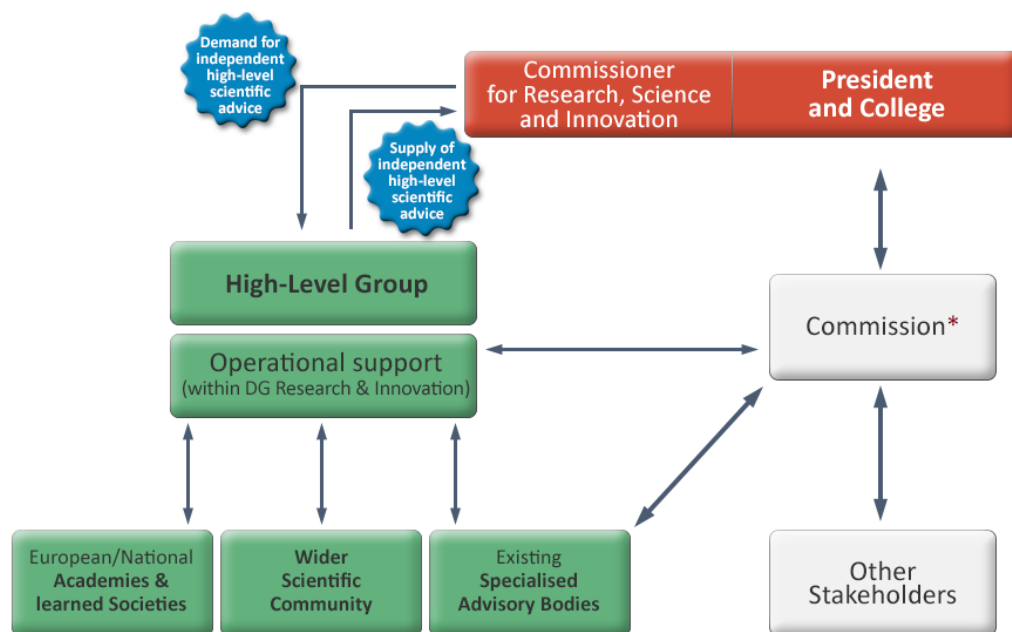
Demand for independent high-level scientific advice

Commissioner for Research, Science and Innovation

President and College

Supply of independent high-level scientific advice

High-Level Group

Operational support (within DG Research & Innovation)

Commission*

European/National Academies & learned Societies

Wider Scientific Community

Existing Specialised Advisory Bodies

Other Stakeholders